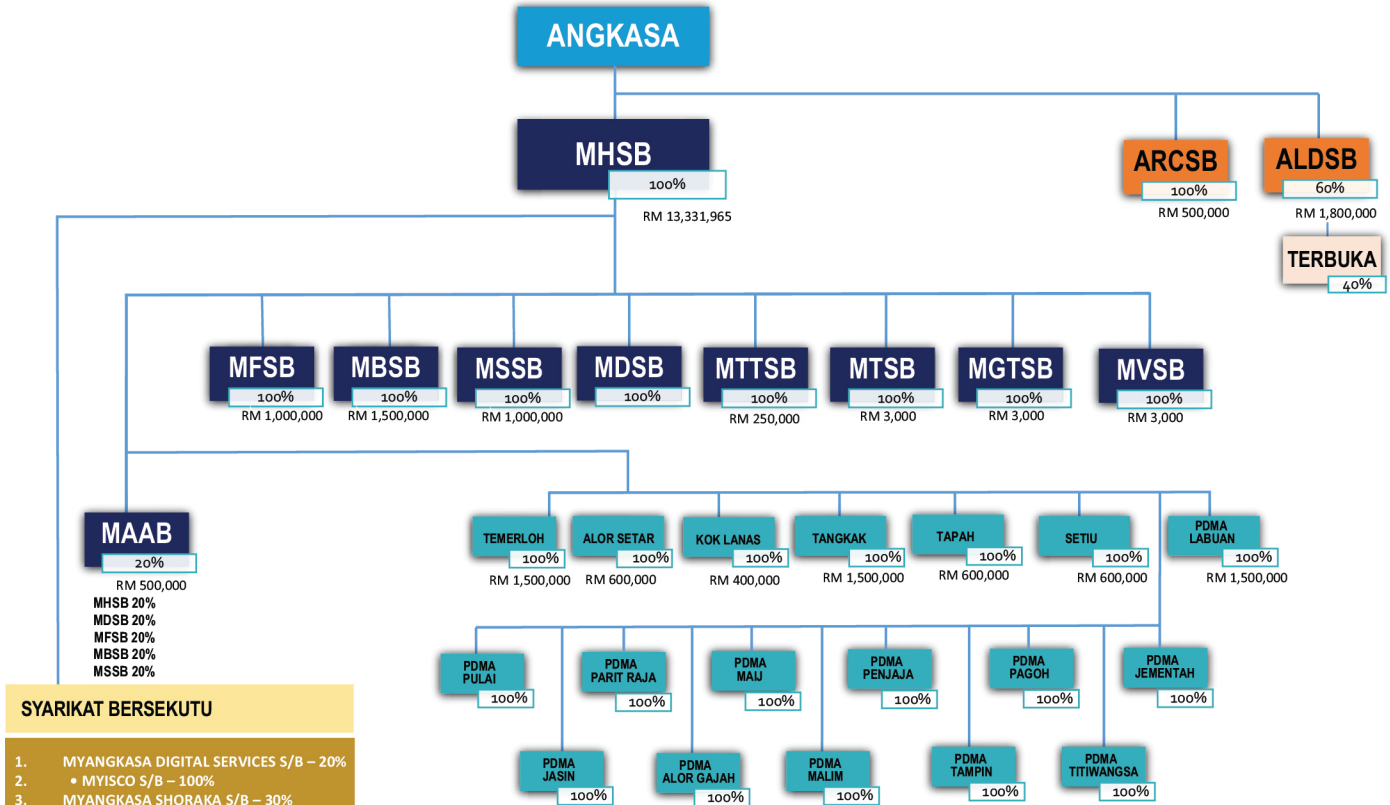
ANGKASA

MHSB
100%
RM 13,331,965

ARCSB
100%
RM 500,000

ALDSB
60%
RM 1,800,000

TERBUKA
40%

MFSB
100%
RM 1,000,000

MBSB
100%
RM 1,500,000

MSSB
100%
RM 1,000,000

MDSB
100%

MTTSB
100%
RM 250,000

MTSB
100%
RM 3,000

MGTSB
100%
RM 3,000

MVSB
100%
RM 3,000

MAAB
20%
RM 500,000
MHSB 20%
MDSB 20%
MFSB 20%
MBSB 20%
MSSB 20%

TEMERLOH
100%
RM 1,500,000

ALOR SETAR
100%
RM 600,000

KOK LANAS
100%
RM 400,000

TANGKAK
100%
RM 1,500,000

TAPAH
100%
RM 600,000

SETIU
100%
RM 600,000

PDMA LABUAN
100%
RM 1,500,000

PDMA PULAI
100%

PDMA PARIT RAJA
100%

PDMA MAIJ
100%

PDMA PENJAJA
100%

PDMA PAGOH
100%

PDMA JEMENTAH
100%

PDMA JASIN
100%

PDMA ALOR GAJAH
100%

PDMA MALIM
100%

PDMA TAMPIN
100%

PDMA TITIWANGSA
100%

SYARIKAT BERSEKUTU

1. MYANGKASA DIGITAL SERVICES S/B – 20%
2. • MYISCO S/B – 100%
3. MYANGKASA SHORAKA S/B – 30%